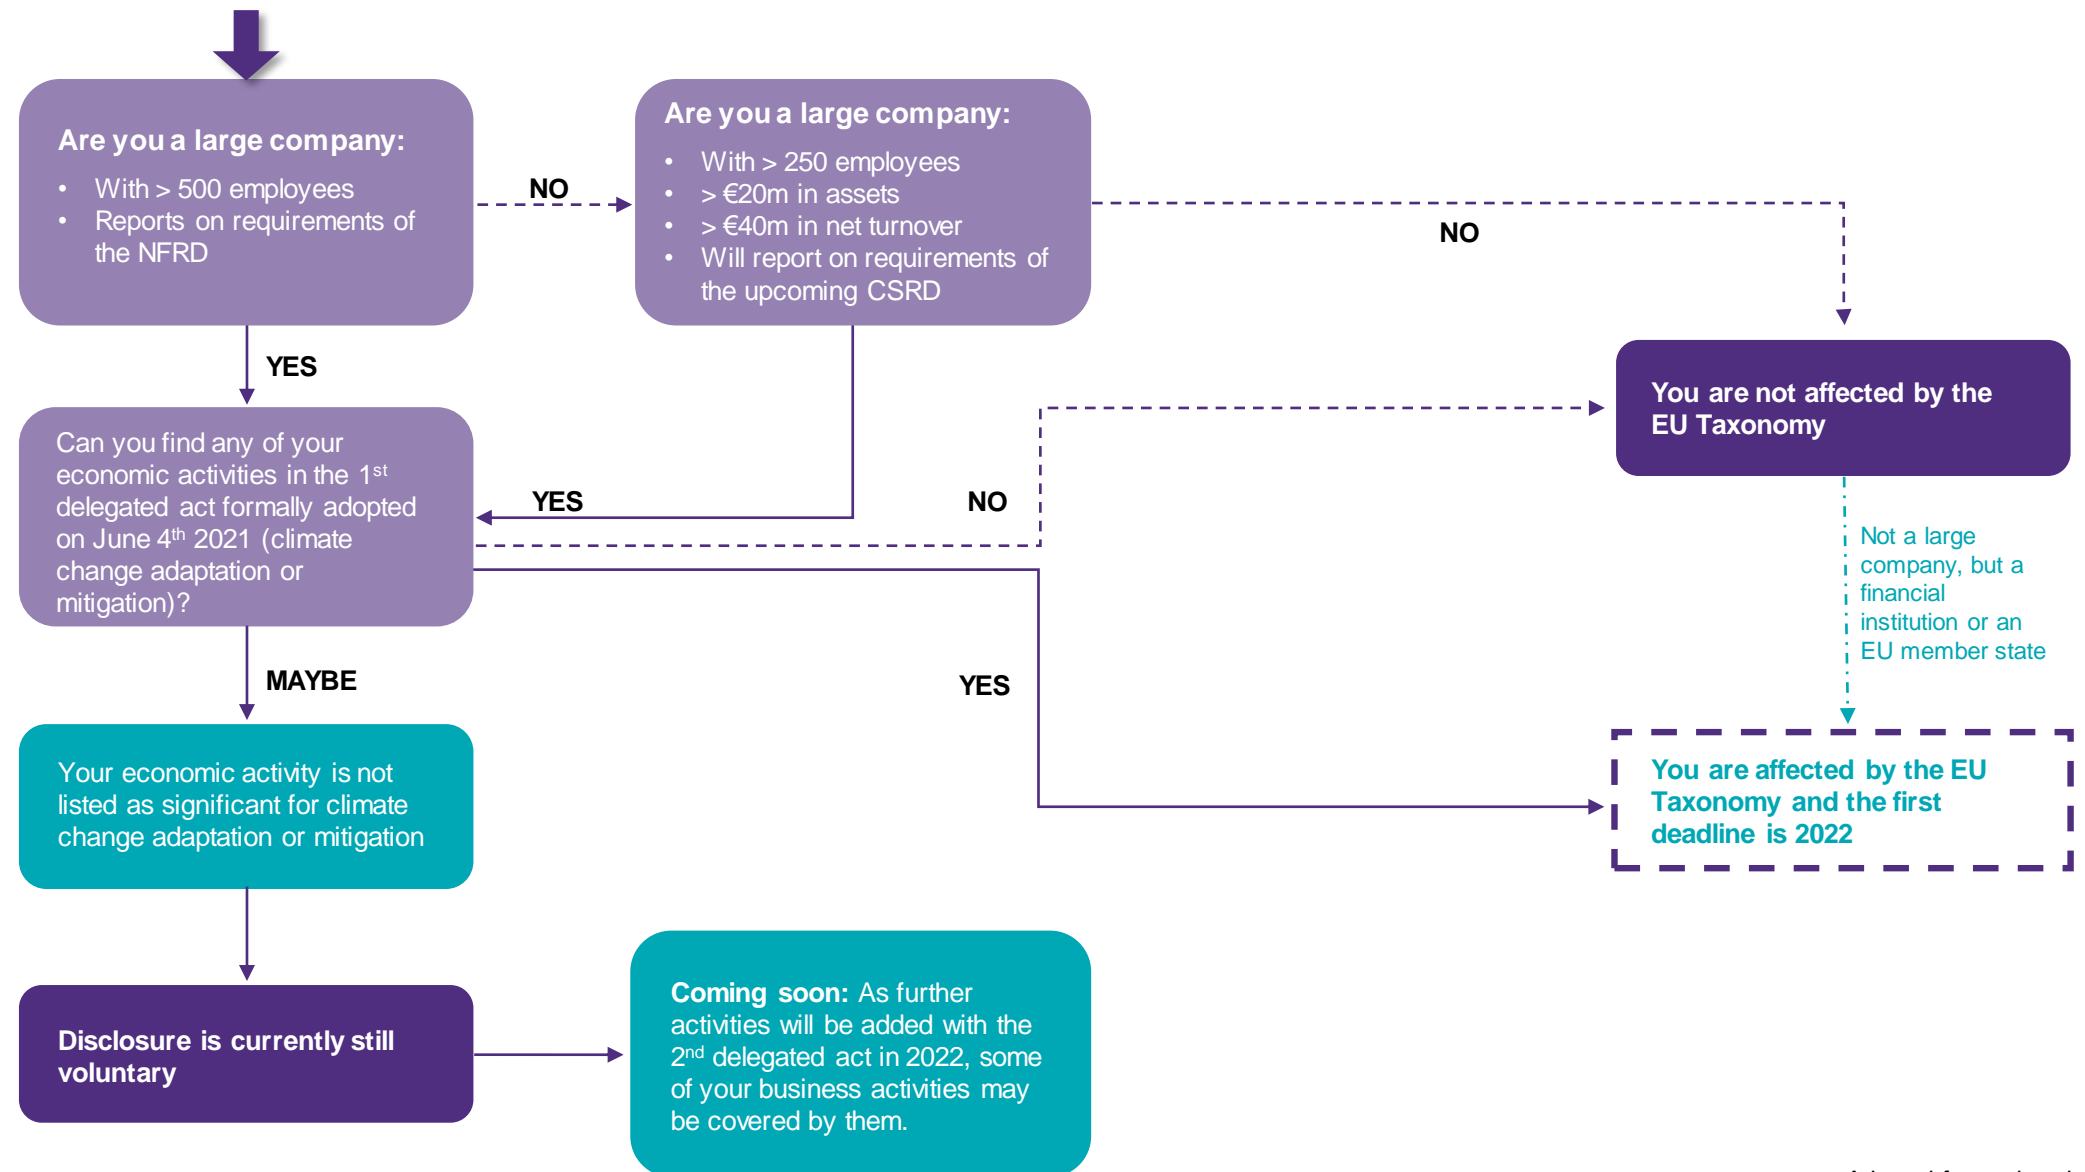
Are you a large company:

- With > 500 employees
- Reports on requirements of the NFRD

NO

Are you a large company:

- With > 250 employees
- > €20m in assets
- > €40m in net turnover
- Will report on requirements of the upcoming CSRD

NO

YES

You are not affected by the EU Taxonomy

Can you find any of your economic activities in the 1$^{st}$ delegated act formally adopted on June 4$^{th}$ 2021 (climate change adaptation or mitigation)?

YES

NO

Not a large company, but a financial institution or an EU member state

MAYBE

YES

Your economic activity is not listed as significant for climate change adaptation or mitigation

You are affected by the EU Taxonomy and the first deadline is 2022

Disclosure is currently still voluntary

Coming soon: As further activities will be added with the 2$^{nd}$ delegated act in 2022, some of your business activities may be covered by them.